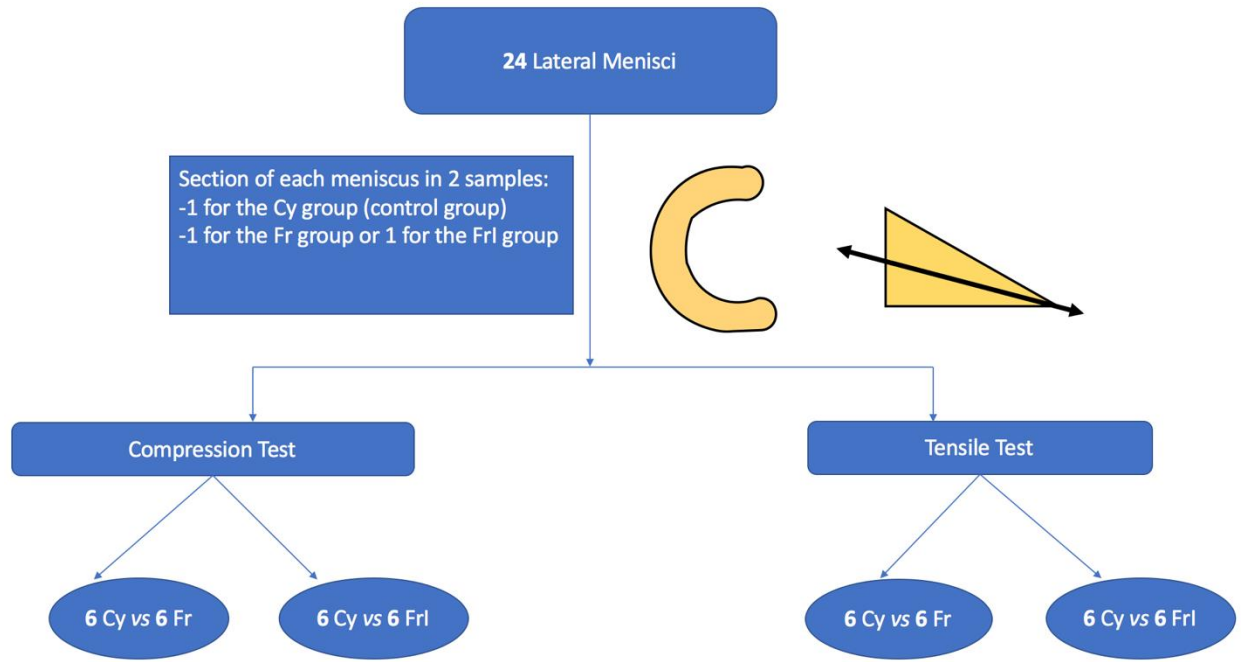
24 Lateral Menisci

Section of each meniscus in 2 samples:
-1 for the Cy group (control group)
-1 for the Fr group or 1 for the FrI group

Compression Test

Tensile Test

6 Cy vs 6 Fr

6 Cy vs 6 FrI

6 Cy vs 6 Fr

6 Cy vs 6 FrI